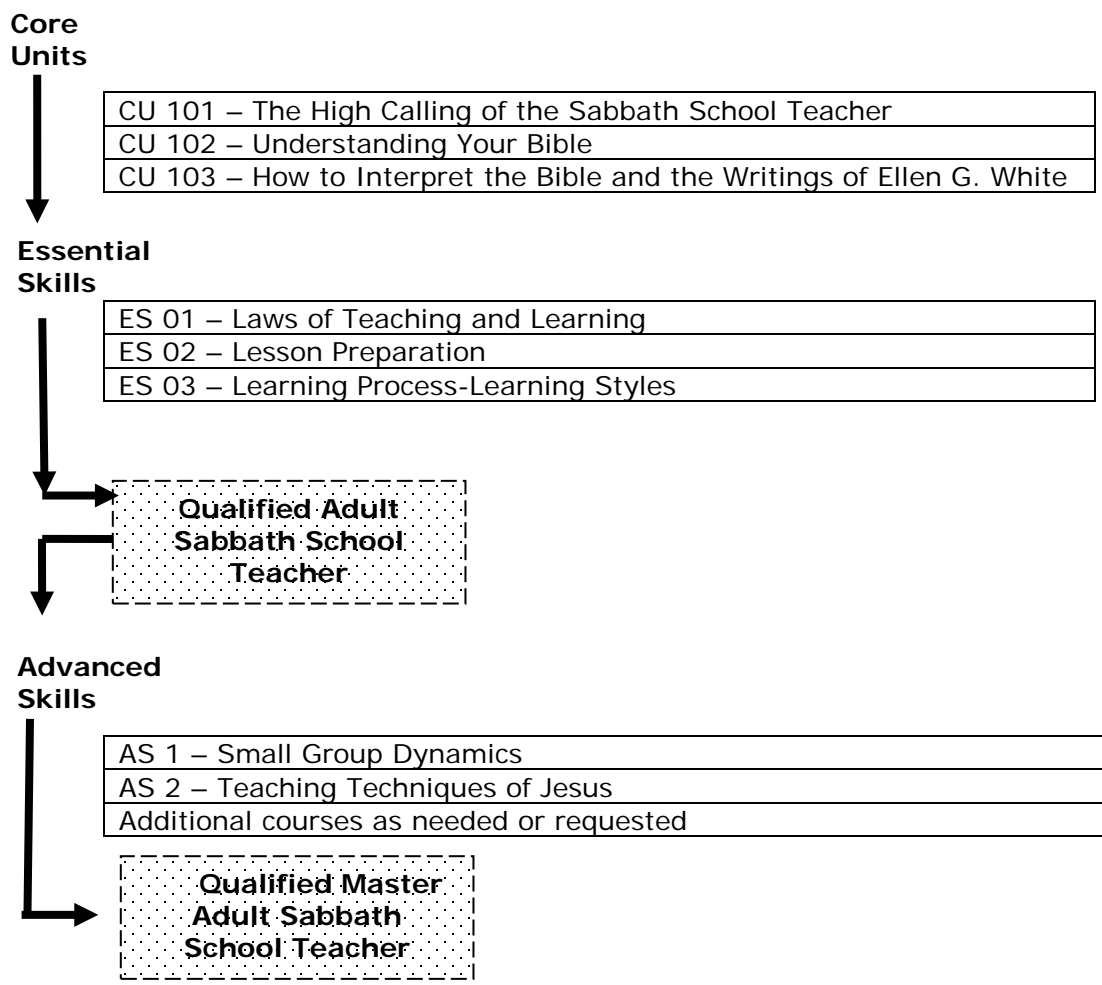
**Core Units**

| CU 101 – The High Calling of the Sabbath School Teacher |
|---|
| CU 102 – Understanding Your Bible |
| CU 103 – How to Interpret the Bible and the Writings of Ellen G. White |

**Essential Skills**

| ES 01 – Laws of Teaching and Learning |
|---|
| ES 02 – Lesson Preparation |
| ES 03 – Learning Process-Learning Styles |

**Qualified Adult Sabbath School Teacher**

**Advanced Skills**

| AS 1 – Small Group Dynamics |
|---|
| AS 2 – Teaching Techniques of Jesus |
| Additional courses as needed or requested |

**Qualified Master Adult Sabbath School Teacher**